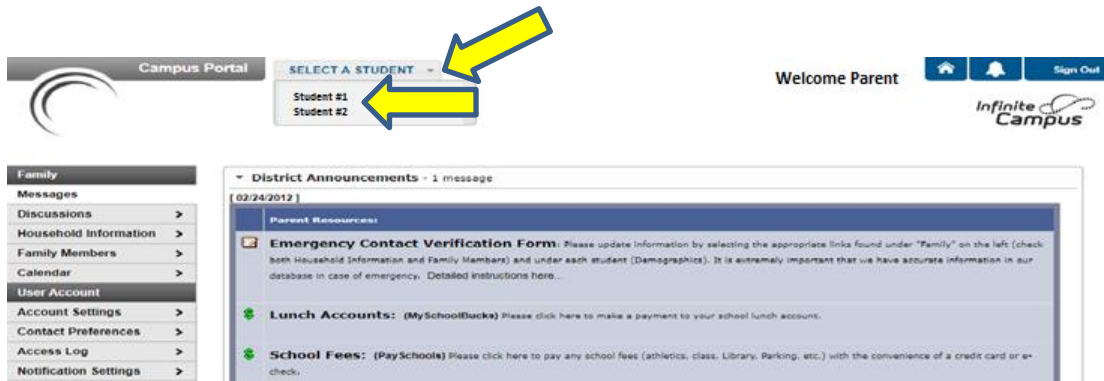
Campus Portal

SELECT A STUDENT

Student #1
Student #2

Welcome Parent

Sign Out

Infinite Campus

Family
Messages
Discussions >
Household Information >
Family Members >
Calendar >
User Account
Account Settings >
Contact Preferences >
Access Log >
Notification Settings >

District Announcements - 1 message

[ 02/24/2012 ]

Parent Resources:

Emergency Contact Verification Form: Please update information by selecting the appropriate links found under "Family" on the left (check both Household Information and Family Members) and under each student (Demographics). It is extremely important that we have accurate information in our database in case of emergency. Detailed instructions here...

Lunch Accounts: (MySchoolBucks) Please click here to make a payment to your school lunch account.

School Fees: (PaySchools) Please click here to pay any school fees (athletics, class, Library, Parking, etc.) with the convenience of a credit card or e-check.